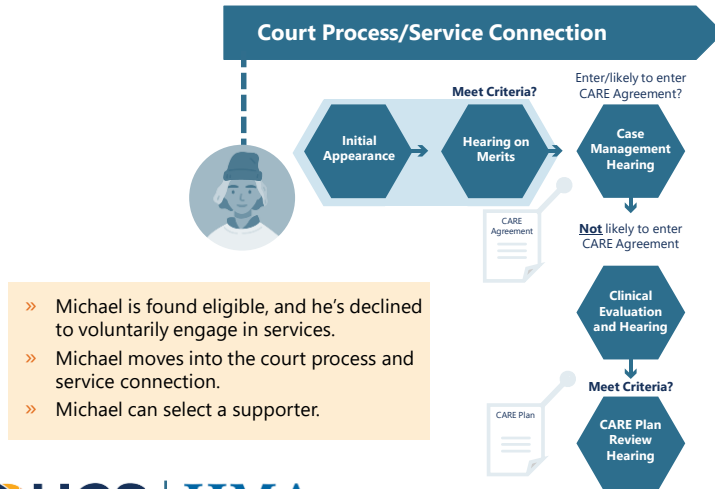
Court Process/Service Connection

Meet Criteria?

Initial Appearance

Hearing on Merits

Enter/likely to enter CARE Agreement?

Case Management Hearing

CARE Agreement

Not likely to enter CARE Agreement

Clinical Evaluation and Hearing

Meet Criteria?

CARE Plan

CARE Plan Review Hearing

» Michael is found eligible, and he's declined to voluntarily engage in services.

» Michael moves into the court process and service connection.

» Michael can select a supporter.

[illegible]